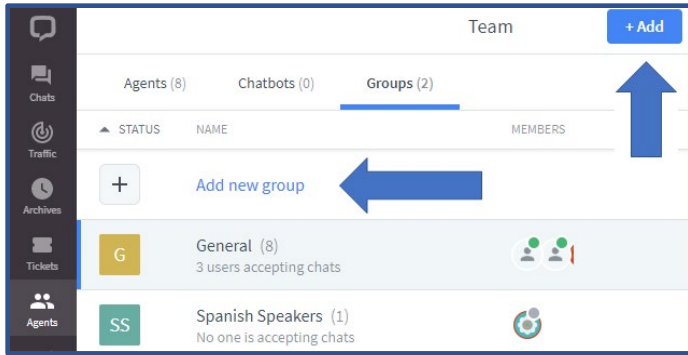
Chats
Traffic
Archives
Tickets
Agents

Team

+ Add

Agents (8)
Chatbots (0)
Groups (2)

STATUS
NAME
MEMBERS

+
Add new group

G
General (8)
3 users accepting chats

SS
Spanish Speakers (1)
No one is accepting chats